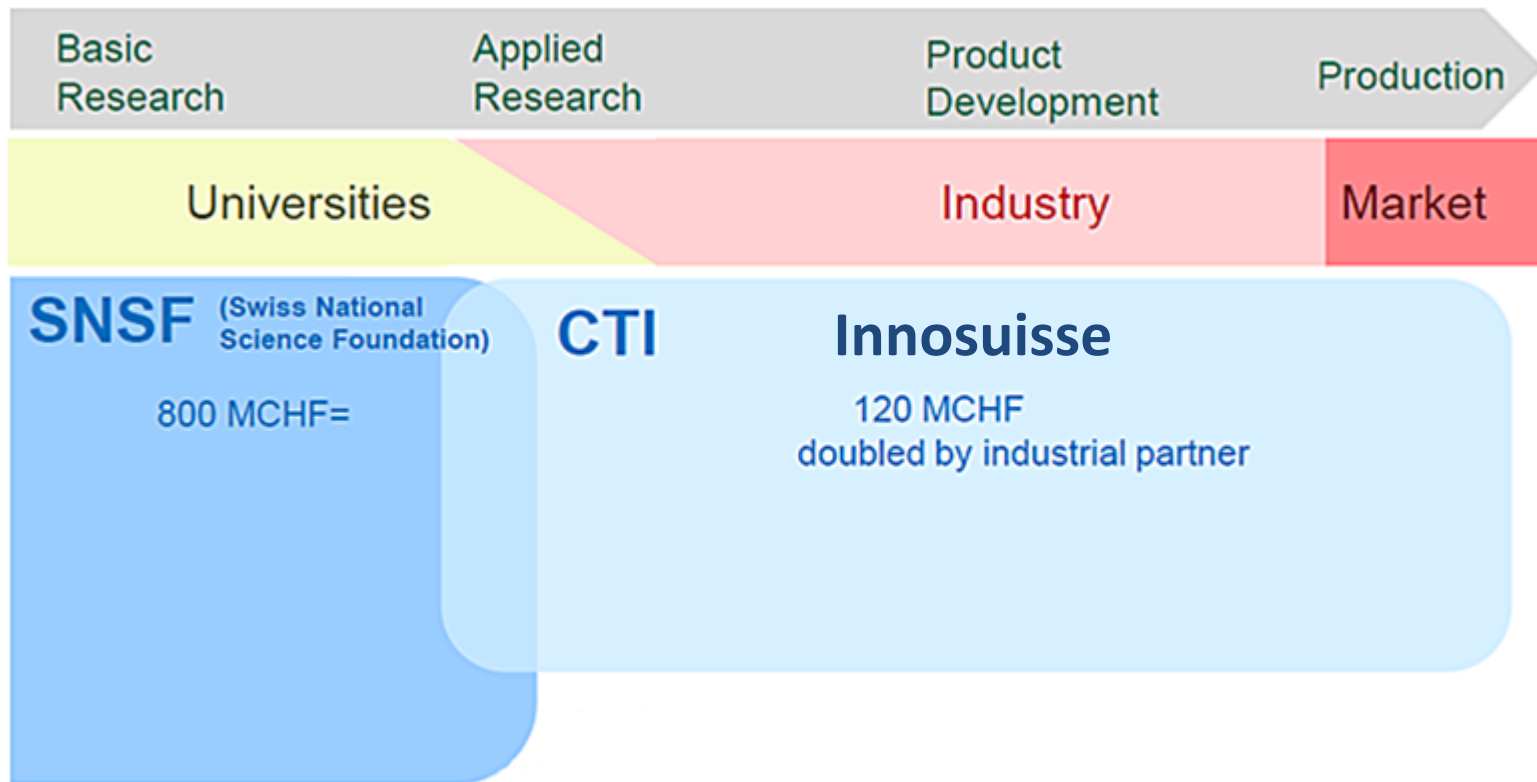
Basic Research

Applied Research

Product Development

Production

Universities

Industry

Market

SNSF (Swiss National Science Foundation)

800 MCHF=

CTI

Innosuisse

120 MCHF
doubled by industrial partner